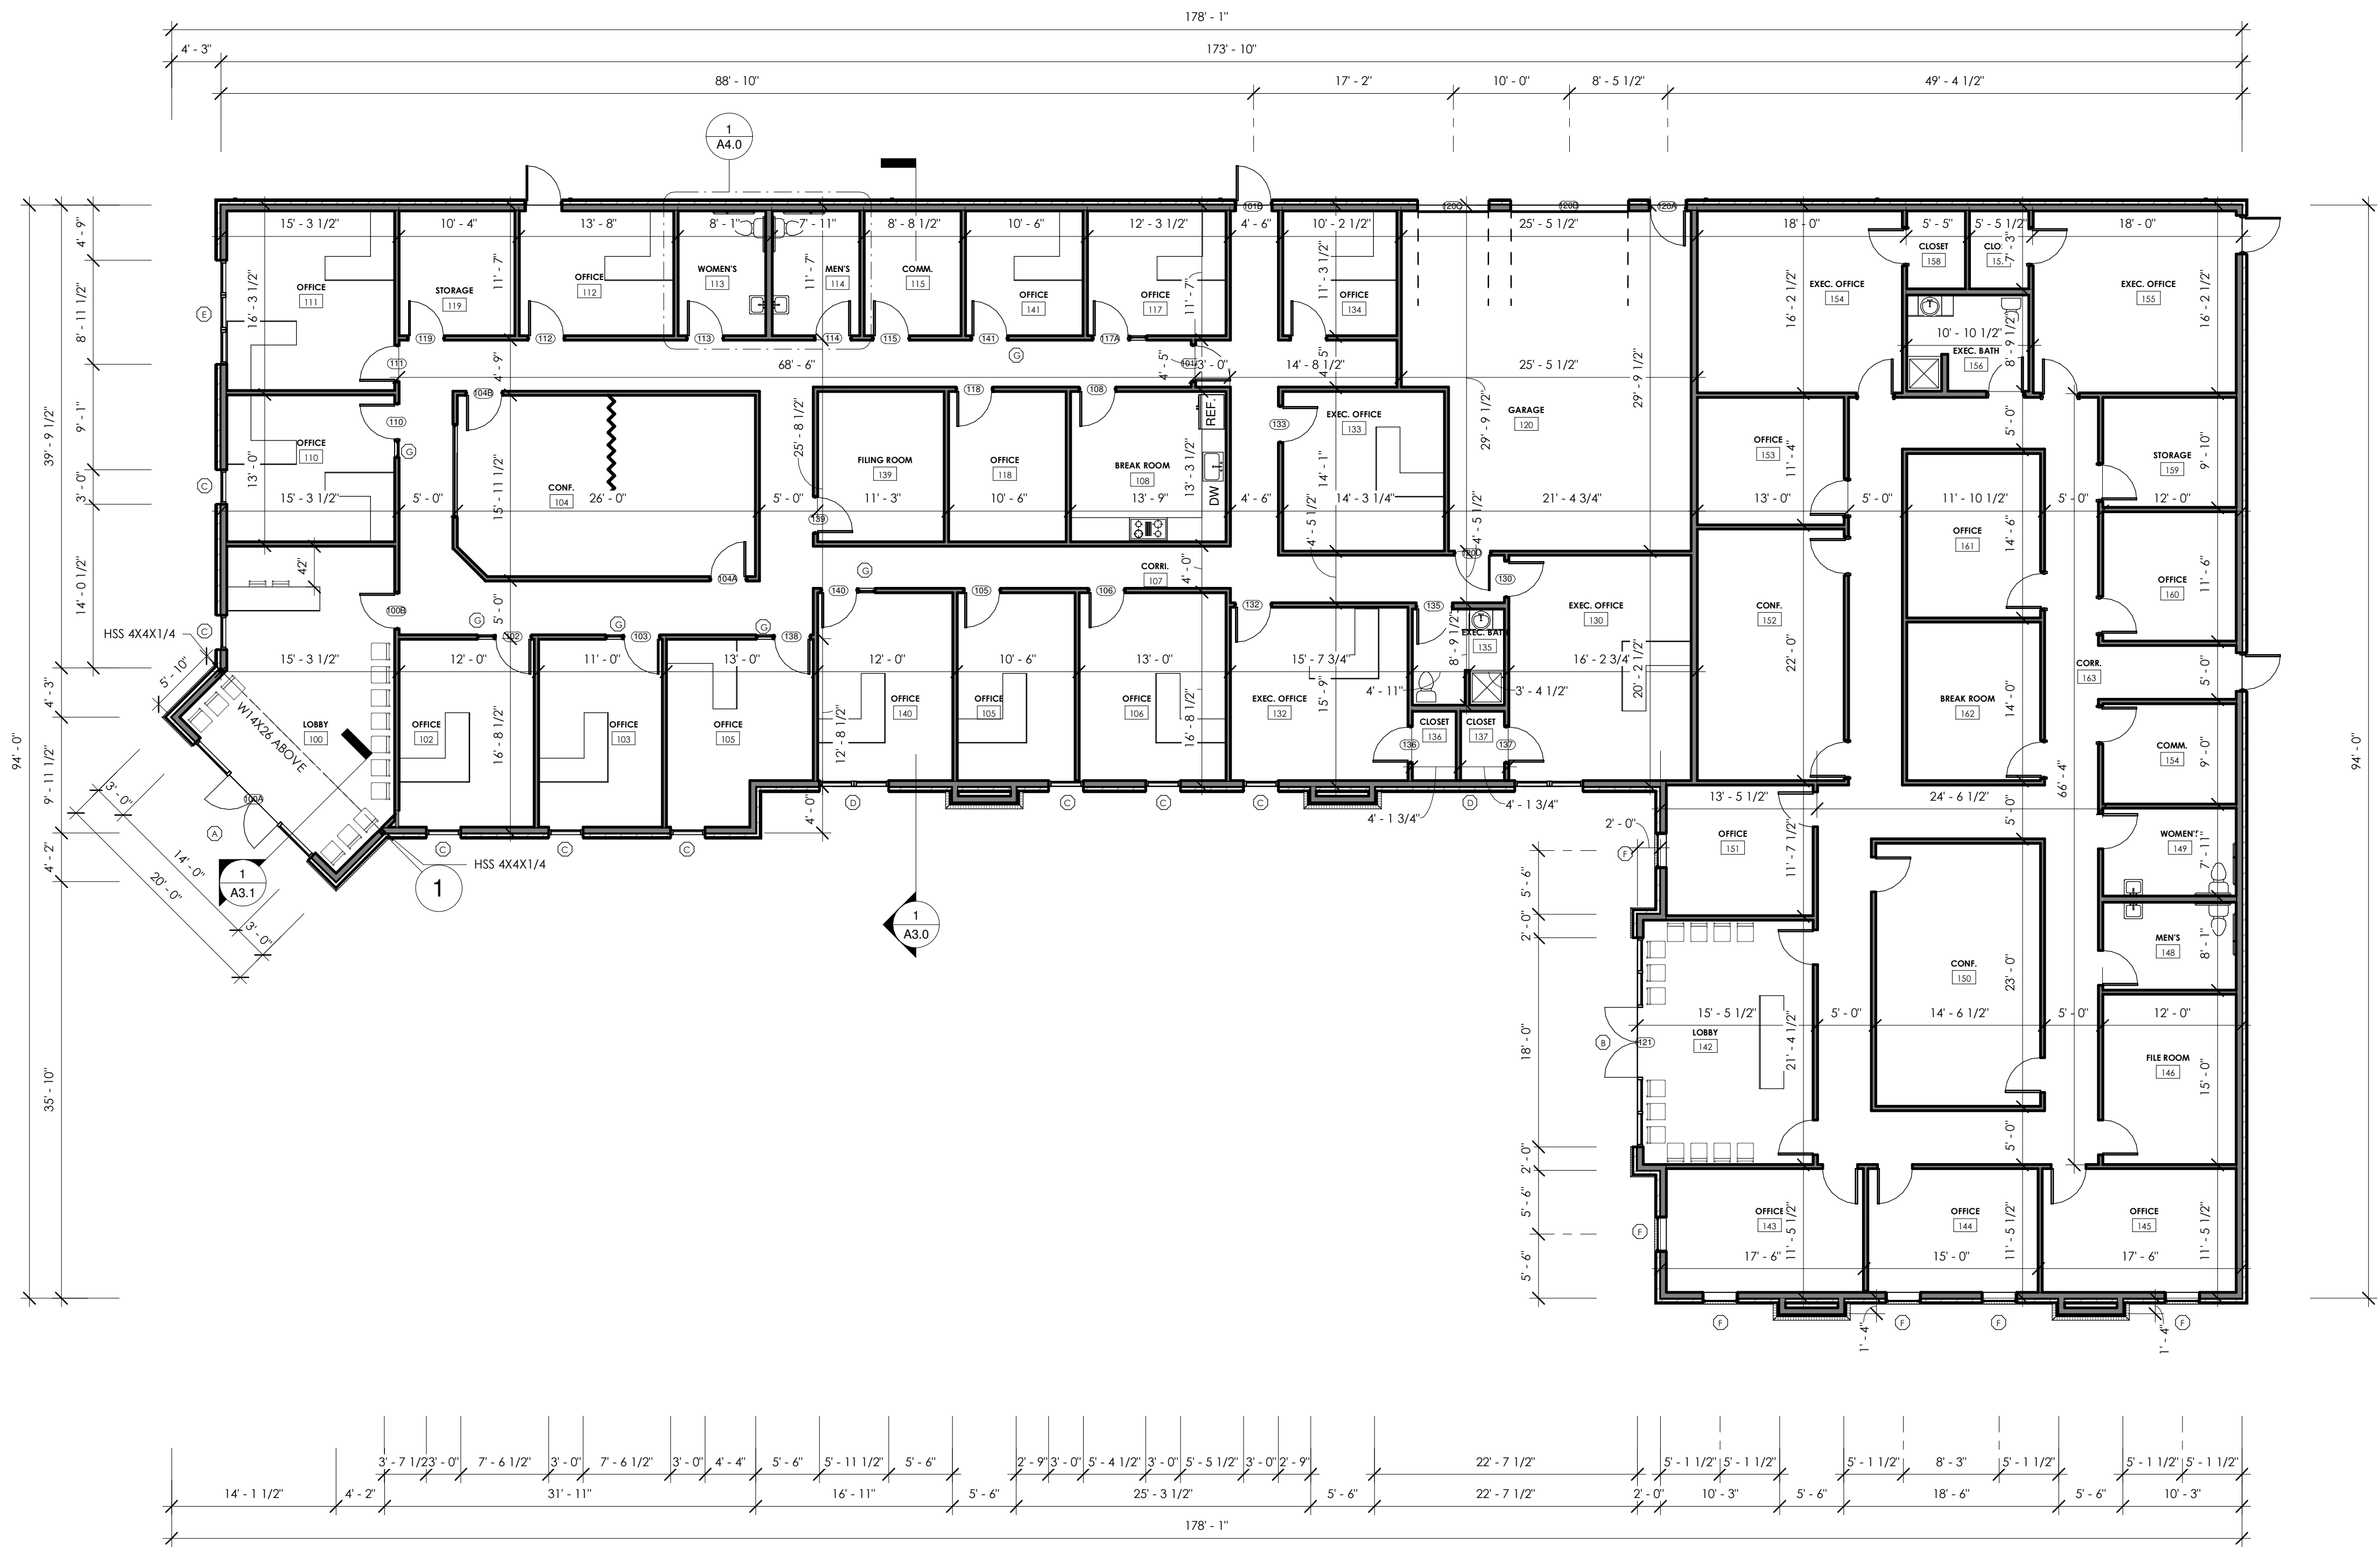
178' - 1"
4' - 3"
173' - 10"
88' - 10"
17' - 2"
10' - 0"
8' - 5 1/2"
49' - 4 1/2"

1
A4.0

15' - 3 1/2"
10' - 4"
13' - 8"
8' - 1"
7' - 11"
8' - 8 1/2"
10' - 6"
12' - 3 1/2"
4' - 6"
10' - 2 1/2"
25' - 5 1/2"
18' - 0"
5' - 5"
5' - 5 1/2"
18' - 0"

OFFICE 111
STORAGE 119
OFFICE 112
WOMEN'S 113
MEN'S 114
COMM. 115
OFFICE 141
OFFICE 117
OFFICE 134
EXEC. OFFICE 154
CLOSET 158
CLO 157
EXEC. OFFICE 155
EXEC. BATH 156
10' - 10 1/2"
GARAGE 120
25' - 5 1/2"
29' - 9 1/2"
29' - 9 1/2"
68' - 6"
14' - 8 1/2"
3' - 0"
4' - 5"
4' - 9"
16' - 3 1/2"
11' - 7"
11' - 7"
11' - 7"
11' - 3 1/2"
16' - 2 1/2"
16' - 2 1/2"
8' - 9 1/2"
7' - 3"

OFFICE 110
CONF. 104
FILING ROOM 139
OFFICE 118
BREAK ROOM 108
REF.
DW
EXEC. OFFICE 133
OFFICE 153
STORAGE 159
13' - 0"
15' - 3 1/2"
5' - 0"
15' - 11 1/2"
26' - 0"
25' - 8 1/2"
5' - 0"
11' - 3"
10' - 6"
13' - 9"
13' - 3 1/2"
4' - 6"
14' - 1"
14' - 3 1/4"
21' - 4 3/4"
4' - 5 1/2"
4' - 5 1/2"
13' - 0"
11' - 4"
5' - 0"
11' - 10 1/2"
5' - 0"
12' - 0"
9' - 10"
5' - 0"
OFFICE 161
14' - 6"
OFFICE 160
11' - 6"
42"
CORRI. 107
4' - 0"
EXEC. OFFICE 130
CONF. 152
22' - 0"

HSS 4X4X1/4
15' - 3 1/2"
12' - 0"
11' - 0"
13' - 0"
12' - 0"
10' - 6"
13' - 0"
15' - 7 3/4"
8' - 9 1/2"
EXEC. BATH 135
16' - 2 3/4"
20' - 2 1/2"
3' - 4 1/2"
4' - 11"
CORR. 163
BREAK ROOM 162
14' - 0"
5' - 0"
LOBBY 100
W14X26 ABOVE
OFFICE 102
OFFICE 103
OFFICE 105
OFFICE 140
OFFICE 105
OFFICE 106
EXEC. OFFICE 132
CLOSET 136
CLOSET 137
COMM. 154
9' - 0"
66' - 4"
16' - 8 1/2"
12' - 8 1/2"
16' - 8 1/2"
15' - 9"
5' - 10"
4' - 0"
4' - 1 3/4"
4' - 1 3/4"
13' - 5 1/2"
24' - 6 1/2"
5' - 0"
3' - 0"
14' - 0"
20' - 0"
3' - 0"
1
A3.1
HSS 4X4X1/4
1
1
A3.0
2' - 0"
OFFICE 151
11' - 7 1/2"
WOMEN'S 149
7' - 11"
MEN'S 148
8' - 1"
CONF. 150
23' - 0"
15' - 5 1/2"
LOBBY 142
21' - 4 1/2"
5' - 0"
14' - 6 1/2"
5' - 0"
12' - 0"
FILE ROOM 146
15' - 0"
5' - 0"
OFFICE 143
OFFICE 144
OFFICE 145
17' - 6"
11' - 5 1/2"
15' - 0"
11' - 5 1/2"
17' - 6"
11' - 5 1/2"
1' - 4"
1' - 4"

4' - 9"
8' - 11 1/2"
9' - 1"
3' - 0"
14' - 0 1/2"
39' - 9 1/2"
4' - 3"
9' - 11 1/2"
4' - 2"
94' - 0"
35' - 10"
5' - 6"
2' - 0"
18' - 0"
2' - 0"
5' - 6"
5' - 6"
94' - 0"

3' - 7 1/2
3' - 0"
7' - 6 1/2"
3' - 0"
7' - 6 1/2"
3' - 0"
4' - 4"
5' - 6"
5' - 11 1/2"
5' - 6"
2' - 9"
3' - 0"
5' - 4 1/2"
3' - 0"
5' - 5 1/2"
3' - 0"
2' - 9"
22' - 7 1/2"
5' - 1 1/2"
5' - 1 1/2"
5' - 1 1/2"
8' - 3"
5' - 1 1/2"
5' - 1 1/2"
5' - 1 1/2"
14' - 1 1/2"
4' - 2"
31' - 11"
16' - 11"
5' - 6"
25' - 3 1/2"
5' - 6"
22' - 7 1/2"
2' - 0"
10' - 3"
5' - 6"
18' - 6"
5' - 6"
10' - 3"
178' - 1"